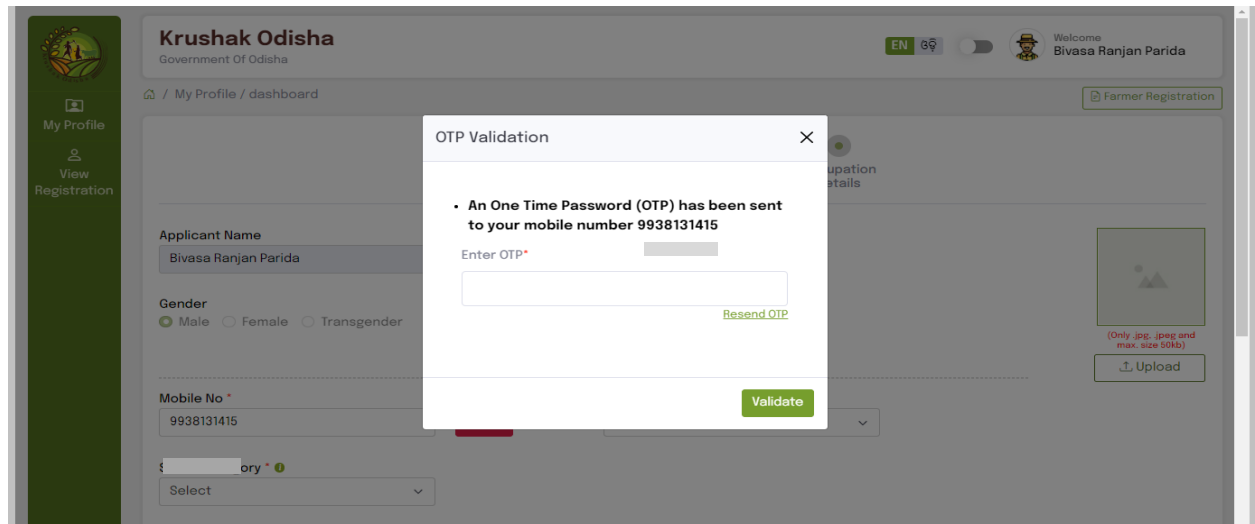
Krushak Odisha
Government Of Odisha

EN ଓଡ଼

Welcome
Bivasa Ranjan Parida

My Profile

View Registration

⌂ / My Profile / dashboard

Farmer Registration

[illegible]upation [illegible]etails

Applicant Name
Bivasa Ranjan Parida

Gender
Male Female Transgender

(Only .jpg, .jpeg and max. size 50kb)

Upload

Mobile No *
9938131415

S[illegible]ory *
Select

OTP Validation

• An One Time Password (OTP) has been sent to your mobile number 9938131415

Enter OTP*

Resend OTP

Validate